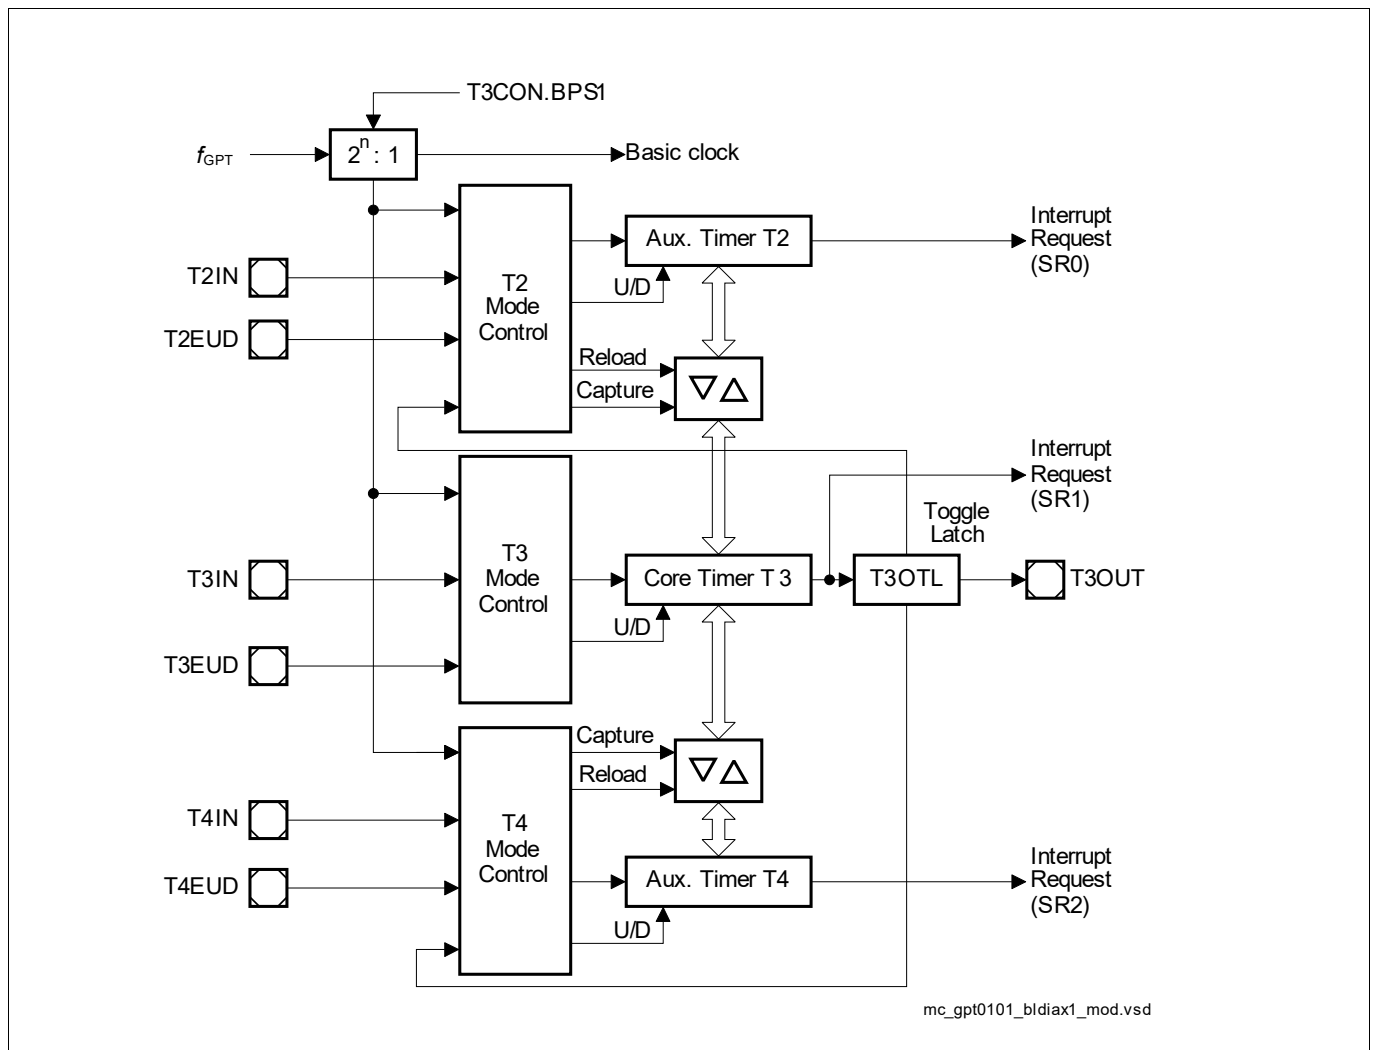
T3CON.BPS1

$f_{GPT}$

$2^n : 1$

Basic clock

Aux. Timer T2

Interrupt Request (SR0)

T2IN

T2EUD

T2 Mode Control

U/D

Reload

Capture

$\nabla\Delta$

Interrupt Request (SR1)

Toggle Latch

T3IN

T3 Mode Control

Core Timer T 3

T3OTL

T3OUT

U/D

T3EUD

Capture

Reload

$\nabla\Delta$

T4IN

T4 Mode Control

Aux. Timer T4

Interrupt Request (SR2)

T4EUD

U/D

mc_gpt0101_bldiax1_mod.vsd